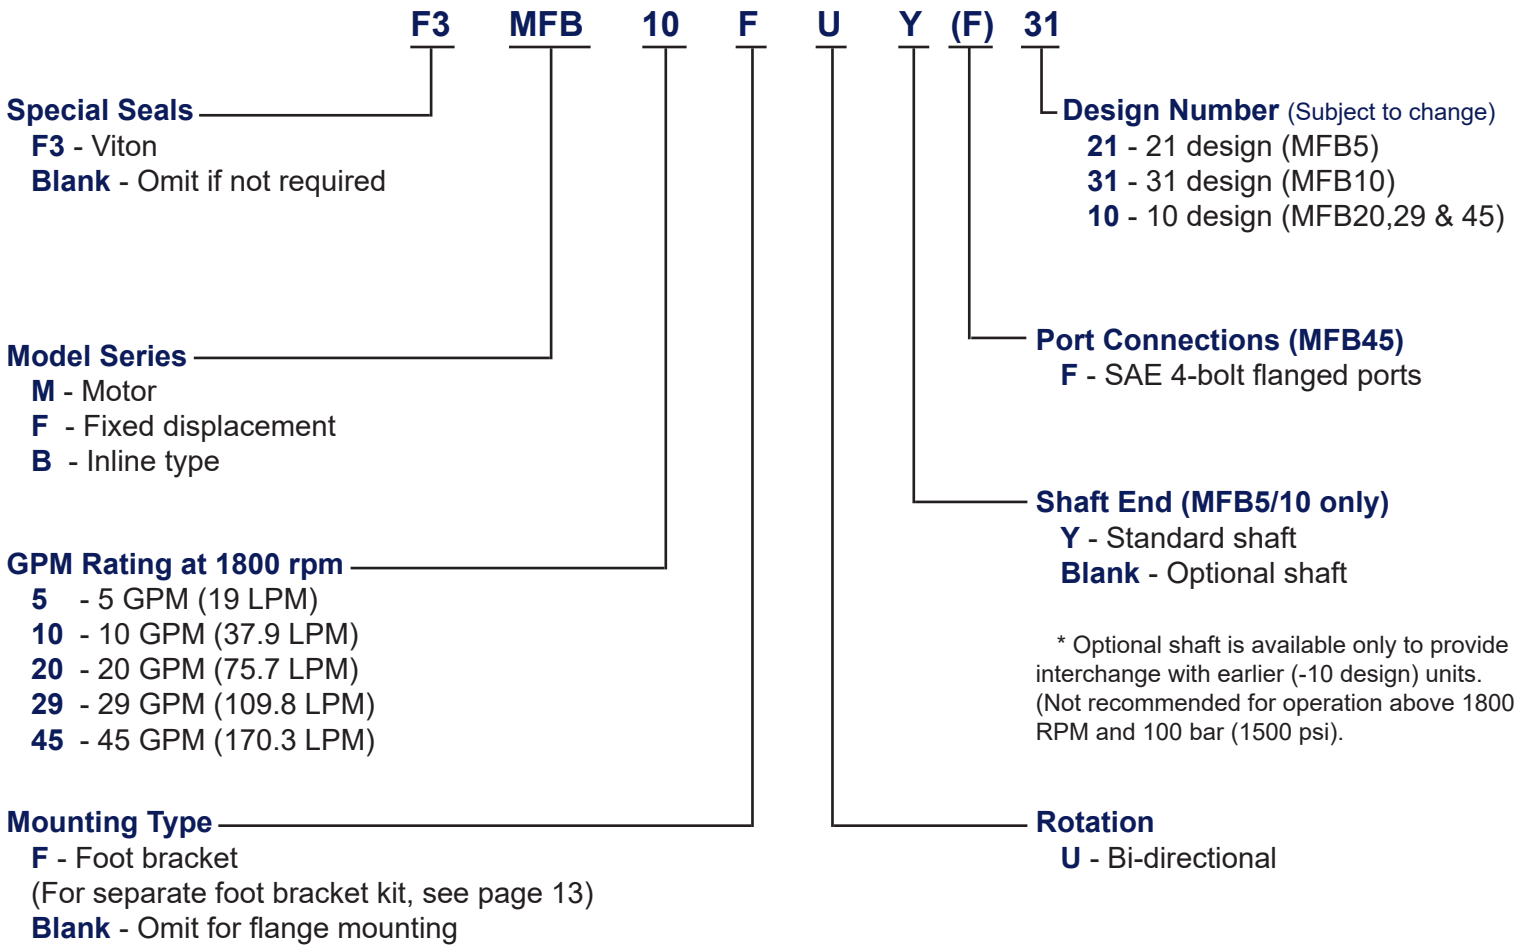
F3 MFB 10 F U Y (F) 31

Special Seals
F3 - Viton
Blank - Omit if not required

Model Series
M - Motor
F - Fixed displacement
B - Inline type

GPM Rating at 1800 rpm
5 - 5 GPM (19 LPM)
10 - 10 GPM (37.9 LPM)
20 - 20 GPM (75.7 LPM)
29 - 29 GPM (109.8 LPM)
45 - 45 GPM (170.3 LPM)

Mounting Type
F - Foot bracket
(For separate foot bracket kit, see page 13)
Blank - Omit for flange mounting

Design Number (Subject to change)
21 - 21 design (MFB5)
31 - 31 design (MFB10)
10 - 10 design (MFB20,29 & 45)

Port Connections (MFB45)
F - SAE 4-bolt flanged ports

Shaft End (MFB5/10 only)
Y - Standard shaft
Blank - Optional shaft

* Optional shaft is available only to provide interchange with earlier (-10 design) units. (Not recommended for operation above 1800 RPM and 100 bar (1500 psi).

Rotation
U - Bi-directional